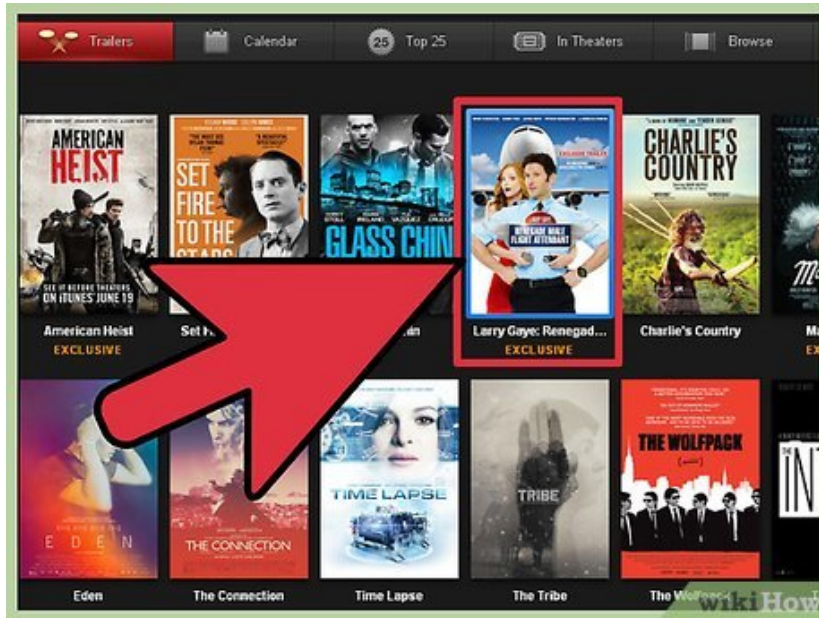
Trailers Calendar 25 Top 25 In Theaters Browse

AMERICAN HEIST
SEE IT BEFORE THEATERS ON iTUNES JUNE 19
American Heist
EXCLUSIVE

SET FIRE TO THE STARS
Set F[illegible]

GLASS CHIN
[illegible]in

RENEGADE MALE FLIGHT ATTENDANT
Larry Gaye: Renegad...
EXCLUSIVE

CHARLIE'S COUNTRY
Charlie's Country

Ma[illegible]

EDEN
Eden

THE CONNECTION
The Connection

TIME LAPSE
Time Lapse

TRIBE
The Tribe

THE WOLFPACK
The Wolf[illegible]

INT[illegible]

wikiHow